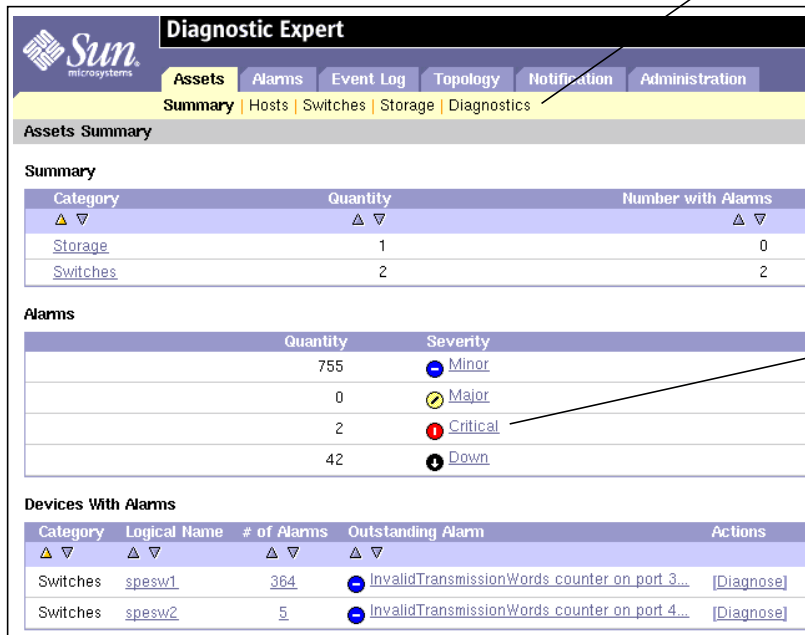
Sun microsystems

Diagnostic Expert

Assets | Alarms | Event Log | Topology | Notification | Administration

Summary | Hosts | Switches | Storage | Diagnostics

Assets Summary

Summary

| Category | Quantity | Number with Alarms |
|---|---|---|
| △ ▽ | △ ▽ | △ ▽ |
| Storage | 1 | 0 |
| Switches | 2 | 2 |

Alarms

| Quantity | Severity |
|---|---|
| 755 | Minor |
| 0 | Major |
| 2 | Critical |
| 42 | Down |

Devices With Alarms

| Category | Logical Name | # of Alarms | Outstanding Alarm | Actions |
|---|---|---|---|---|
| △ ▽ | △ ▽ | △ ▽ | △ ▽ | |
| Switches | spesw1 | 364 | InvalidTransmissionWords counter on port 3... | [Diagnose] |
| Switches | spesw2 | 5 | InvalidTransmissionWords counter on port 4... | [Diagnose] |